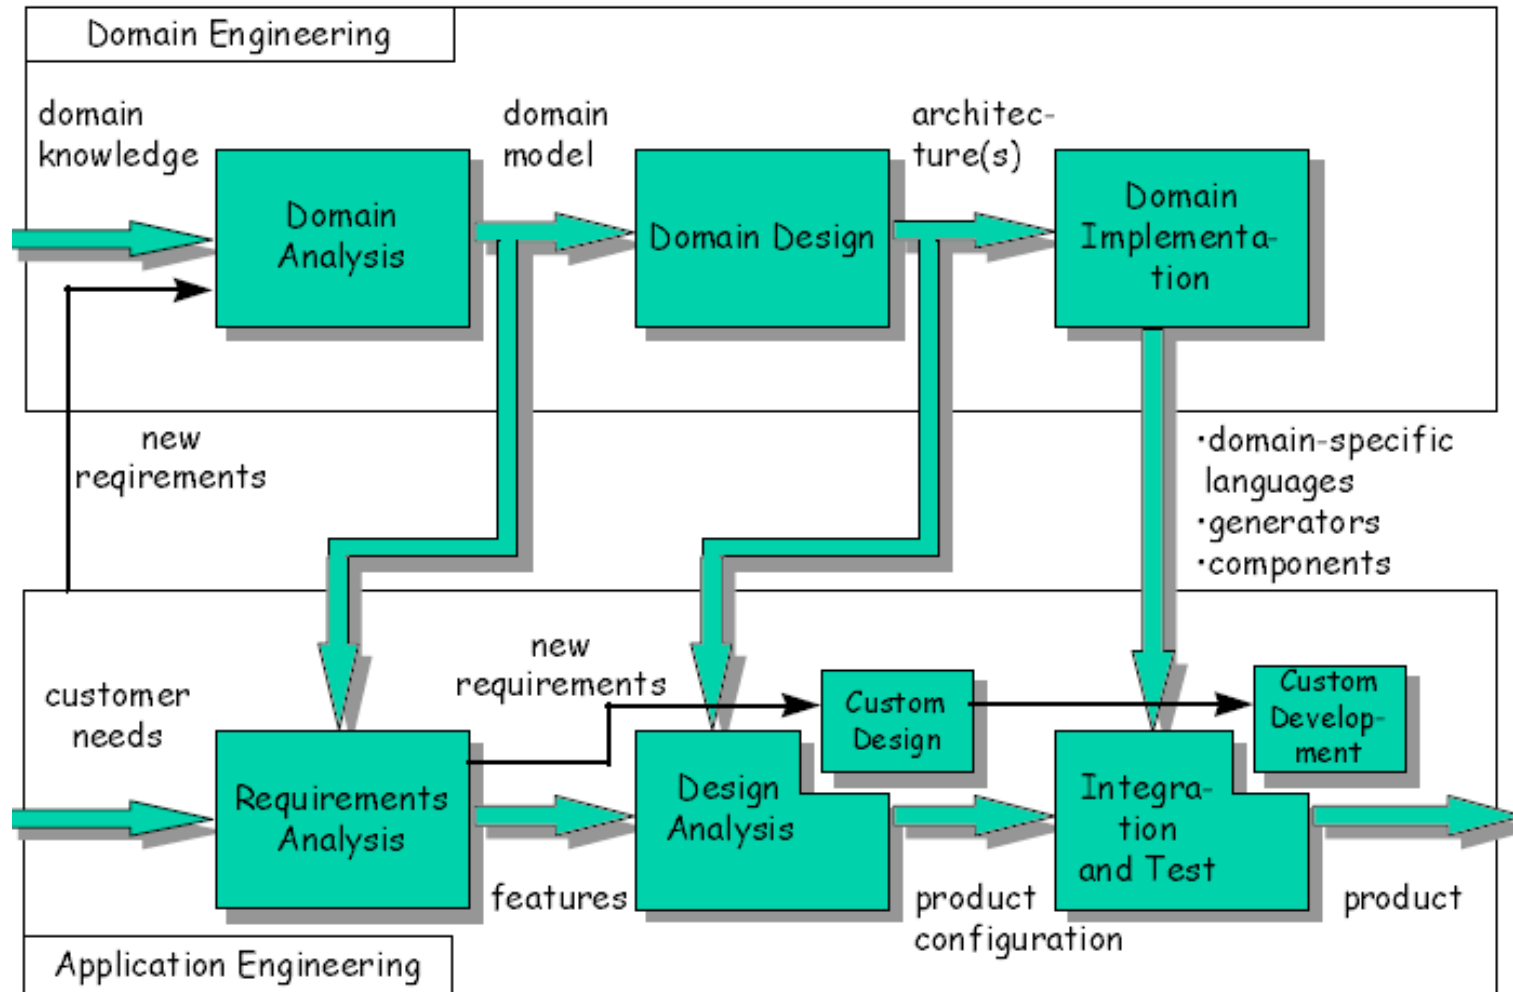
Domain Engineering

domain knowledge

Domain Analysis

domain model

Domain Design

architecture(s)

Domain Implementation

new reqirements

·domain-specific languages
·generators
·components

customer needs

Requirements Analysis

new requirements

Custom Design

Design Analysis

Custom Development

Integration and Test

features

product configuration

product

Application Engineering